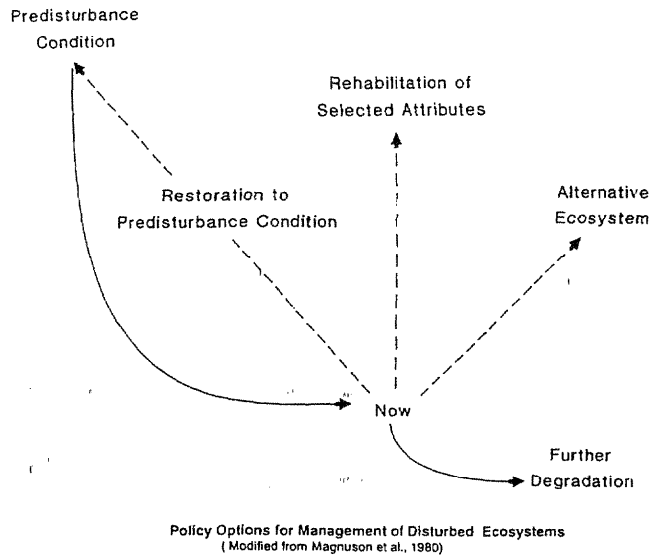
Predisturbance Condition

Rehabilitation of Selected Attributes

Restoration to Predisturbance Condition

Alternative Ecosystem

Now

Further Degradation

Policy Options for Management of Disturbed Ecosystems
( Modified from Magnuson et al., 1980)